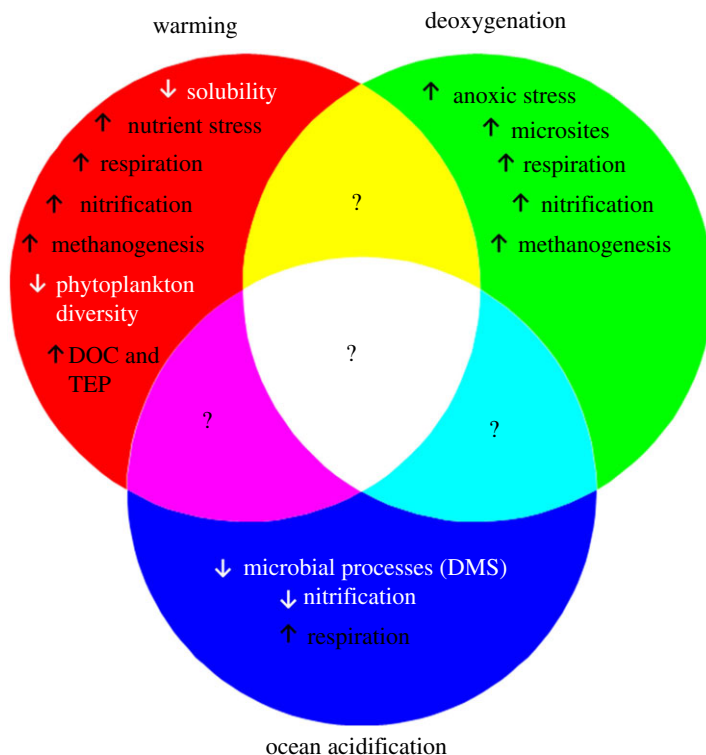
warming

deoxygenation

↓ solubility
↑ nutrient stress
↑ respiration
↑ nitrification
↑ methanogenesis
↓ phytoplankton diversity
↑ DOC and TEP

↑ anoxic stress
↑ microsites
↑ respiration
↑ nitrification
↑ methanogenesis

?

?

?

?

↓ microbial processes (DMS)
↓ nitrification
↑ respiration

ocean acidification